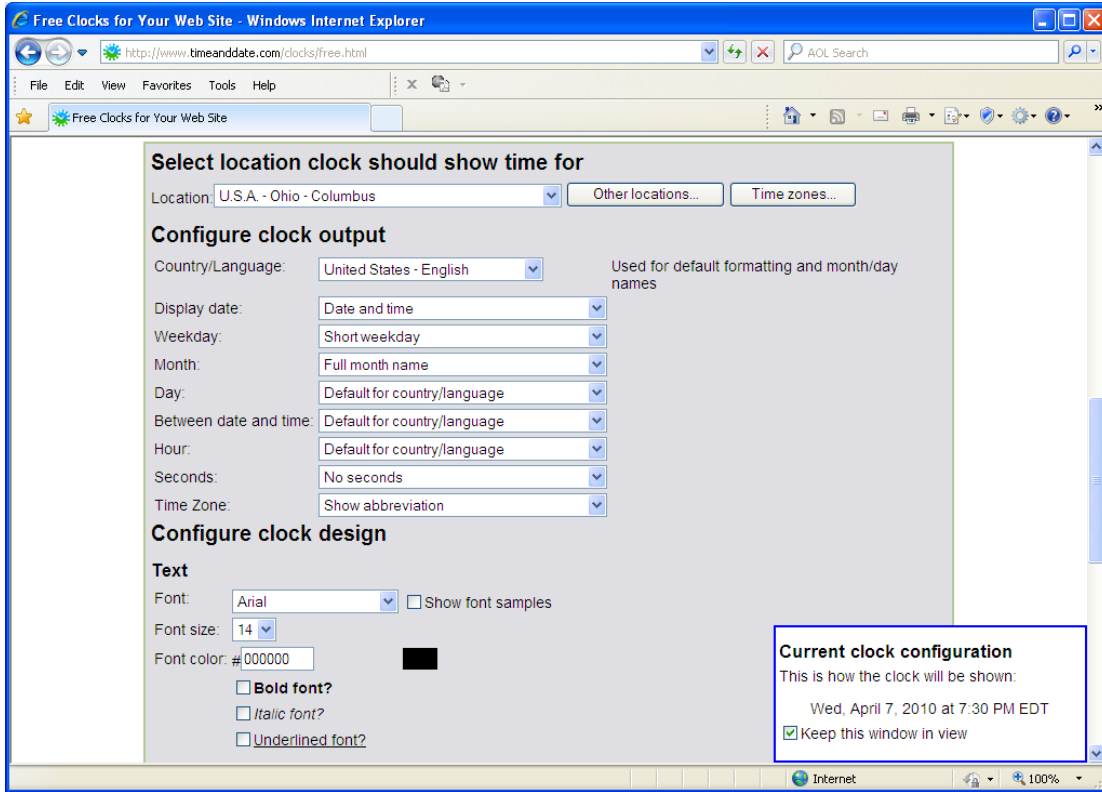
Free Clocks for Your Web Site - Windows Internet Explorer

http://www.timeanddate.com/clocks/free.html

AOL Search

File Edit View Favorites Tools Help

Free Clocks for Your Web Site

Select location clock should show time for

Location: U.S.A. - Ohio - Columbus

Other locations...

Time zones...

Configure clock output

Country/Language: United States - English

Used for default formatting and month/day names

Display date: Date and time

Weekday: Short weekday

Month: Full month name

Day: Default for country/language

Between date and time: Default for country/language

Hour: Default for country/language

Seconds: No seconds

Time Zone: Show abbreviation

Configure clock design

Text

Font: Arial

Show font samples

Font size: 14

Font color: # 000000

Bold font?

Italic font?

Underlined font?

Current clock configuration

This is how the clock will be shown:

Wed, April 7, 2010 at 7:30 PM EDT

Keep this window in view

Internet

100%